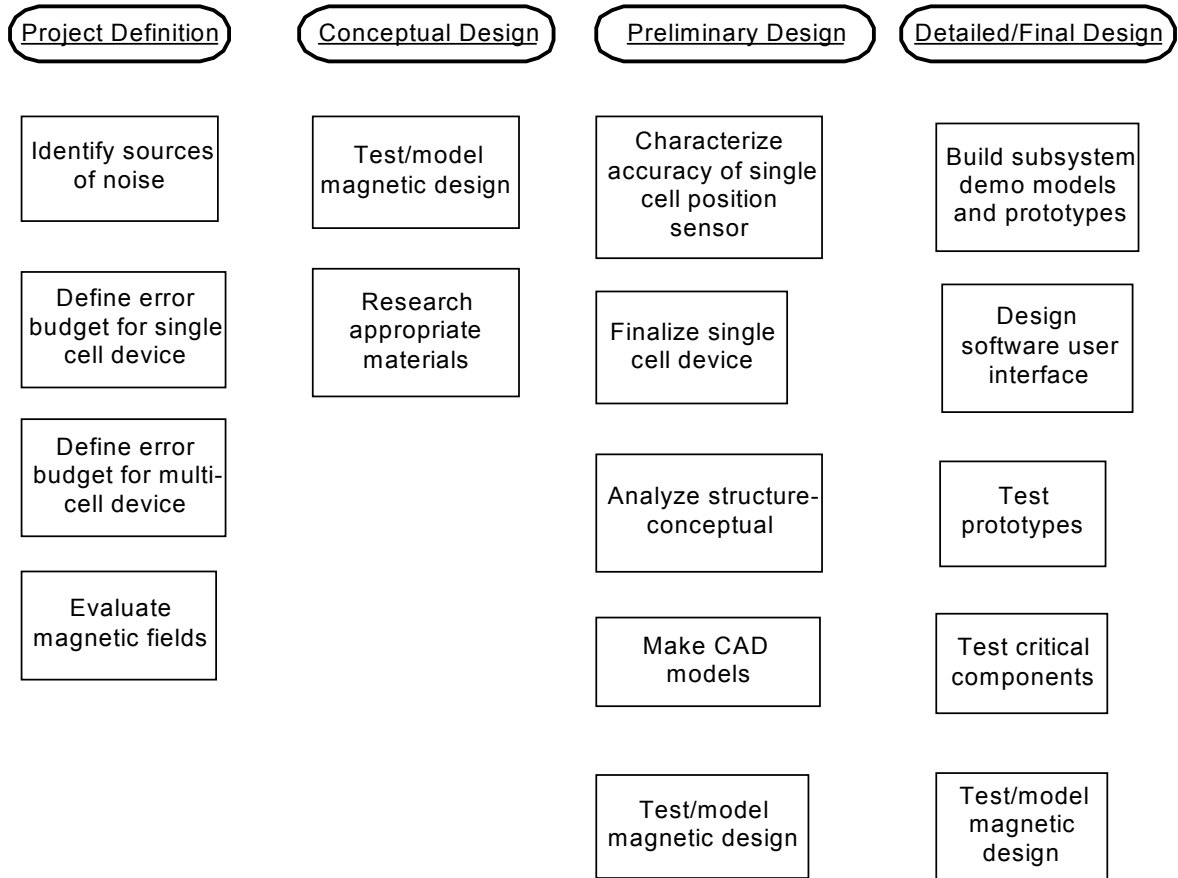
Project Definition

Identify sources of noise

Define error budget for single cell device

Define error budget for multi-cell device

Evaluate magnetic fields

Conceptual Design

Test/model magnetic design

Research appropriate materials

Preliminary Design

Characterize accuracy of single cell position sensor

Finalize single cell device

Analyze structure-conceptual

Make CAD models

Test/model magnetic design

Detailed/Final Design

Build subsystem demo models and prototypes

Design software user interface

Test prototypes

Test critical components

Test/model magnetic design